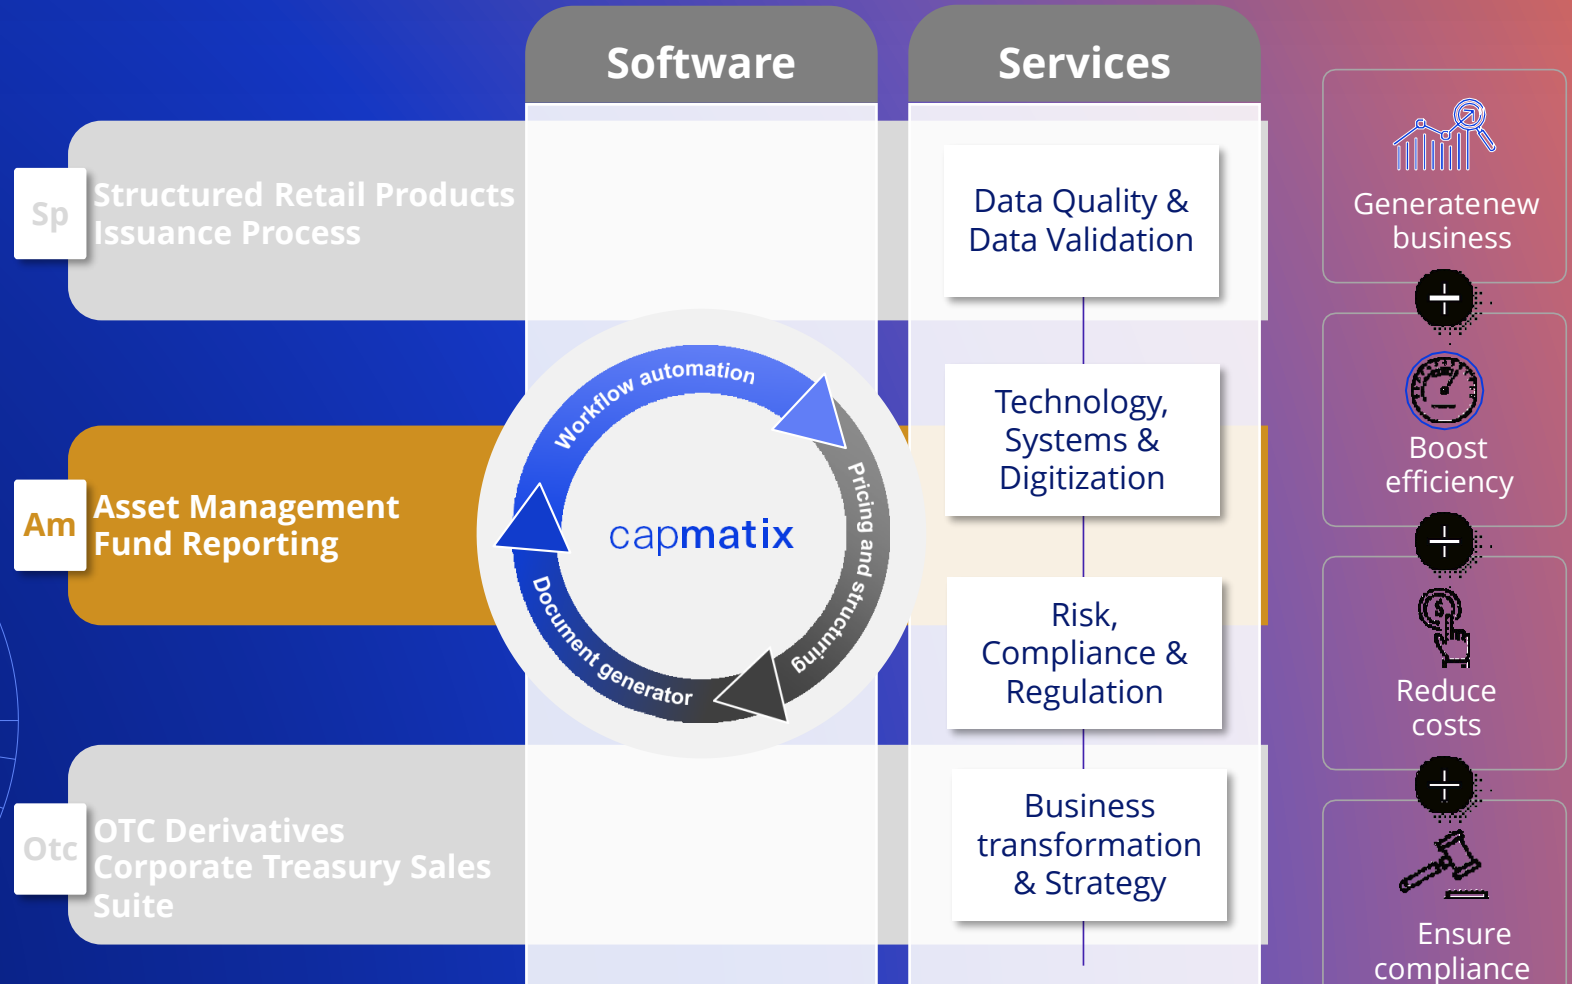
Software

Services

Sp Structured Retail Products Issuance Process

Am Asset Management Fund Reporting

Otc OTC Derivatives Corporate Treasury Sales Suite

Workflow automation

Pricing and structuring

Document generator

capmatix

Data Quality & Data Validation

Technology, Systems & Digitization

Risk, Compliance & Regulation

Business transformation & Strategy

Generatenew business

Boost efficiency

Reduce costs

Ensure compliance